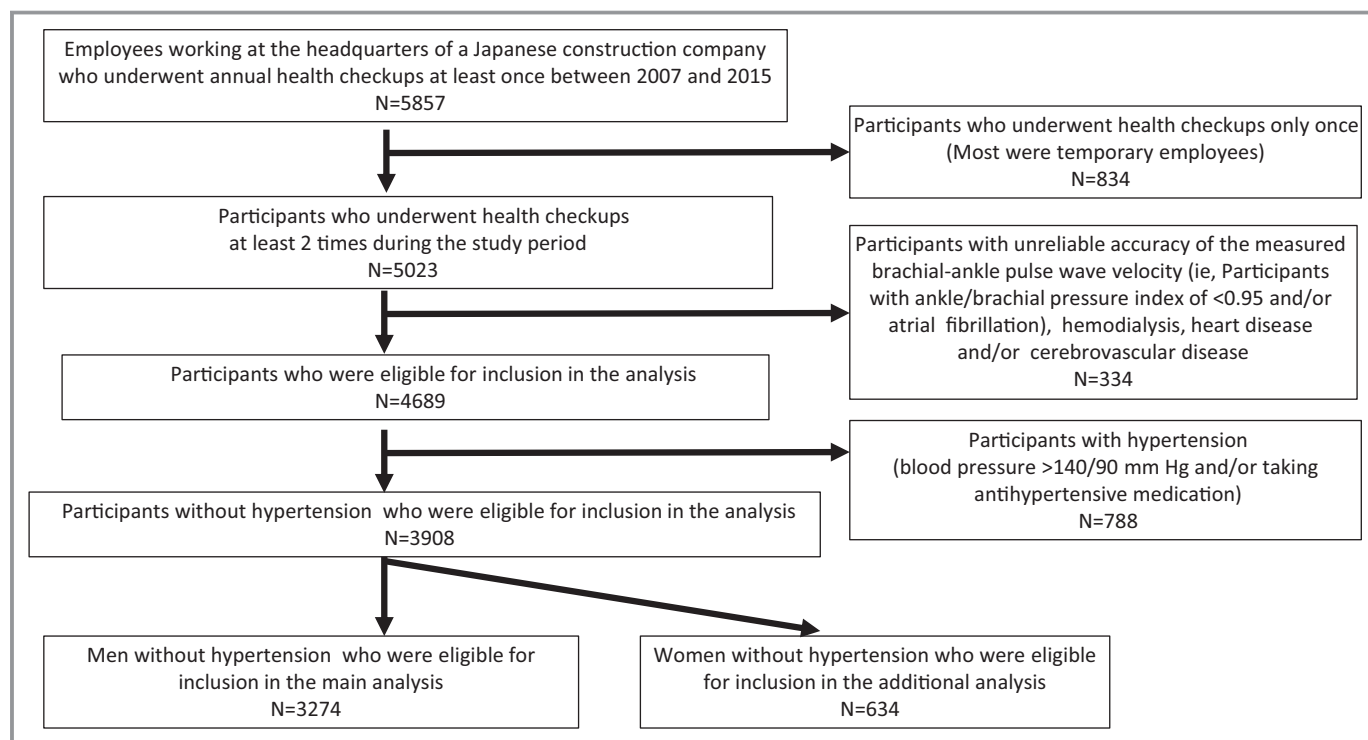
Employees working at the headquarters of a Japanese construction company who underwent annual health checkups at least once between 2007 and 2015
N=5857

Participants who underwent health checkups only once
(Most were temporary employees)
N=834

Participants who underwent health checkups at least 2 times during the study period
N=5023

Participants with unreliable accuracy of the measured brachial-ankle pulse wave velocity (ie, Participants with ankle/brachial pressure index of <0.95 and/or atrial fibrillation), hemodialysis, heart disease and/or cerebrovascular disease
N=334

Participants who were eligible for inclusion in the analysis
N=4689

Participants with hypertension
(blood pressure >140/90 mm Hg and/or taking antihypertensive medication)
N=788

Participants without hypertension who were eligible for inclusion in the analysis
N=3908

Men without hypertension who were eligible for inclusion in the main analysis
N=3274

Women without hypertension who were eligible for inclusion in the additional analysis
N=634